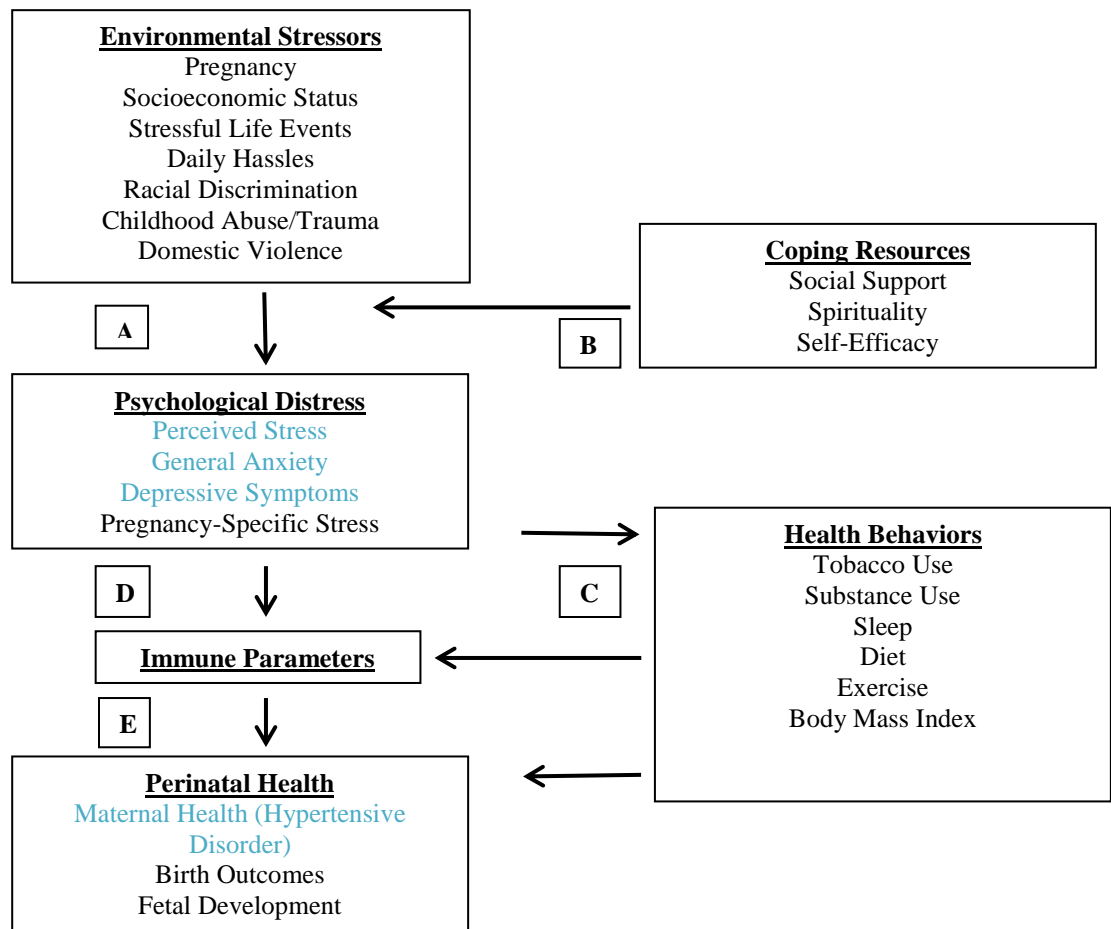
Environmental Stressors
Pregnancy
Socioeconomic Status
Stressful Life Events
Daily Hassles
Racial Discrimination
Childhood Abuse/Trauma
Domestic Violence

Coping Resources
Social Support
Spirituality
Self-Efficacy

A

B

Psychological Distress
Perceived Stress
General Anxiety
Depressive Symptoms
Pregnancy-Specific Stress

Health Behaviors
Tobacco Use
Substance Use
Sleep
Diet
Exercise
Body Mass Index

D

C

Immune Parameters

E

Perinatal Health
Maternal Health (Hypertensive Disorder)
Birth Outcomes
Fetal Development